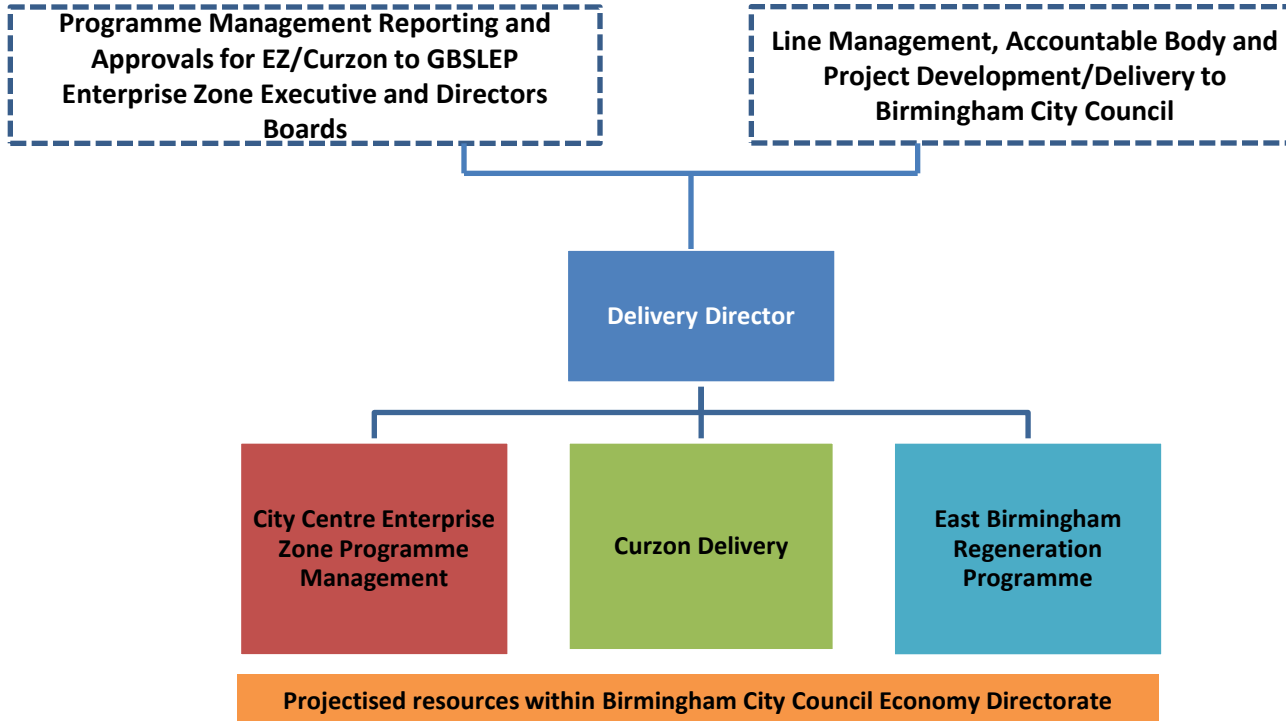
Programme Management Reporting and Approvals for EZ/Curzon to GBSLEP Enterprise Zone Executive and Directors Boards

Line Management, Accountable Body and Project Development/Delivery to Birmingham City Council

Delivery Director

City Centre Enterprise Zone Programme Management

Curzon Delivery

East Birmingham Regeneration Programme

Projectised resources within Birmingham City Council Economy Directorate